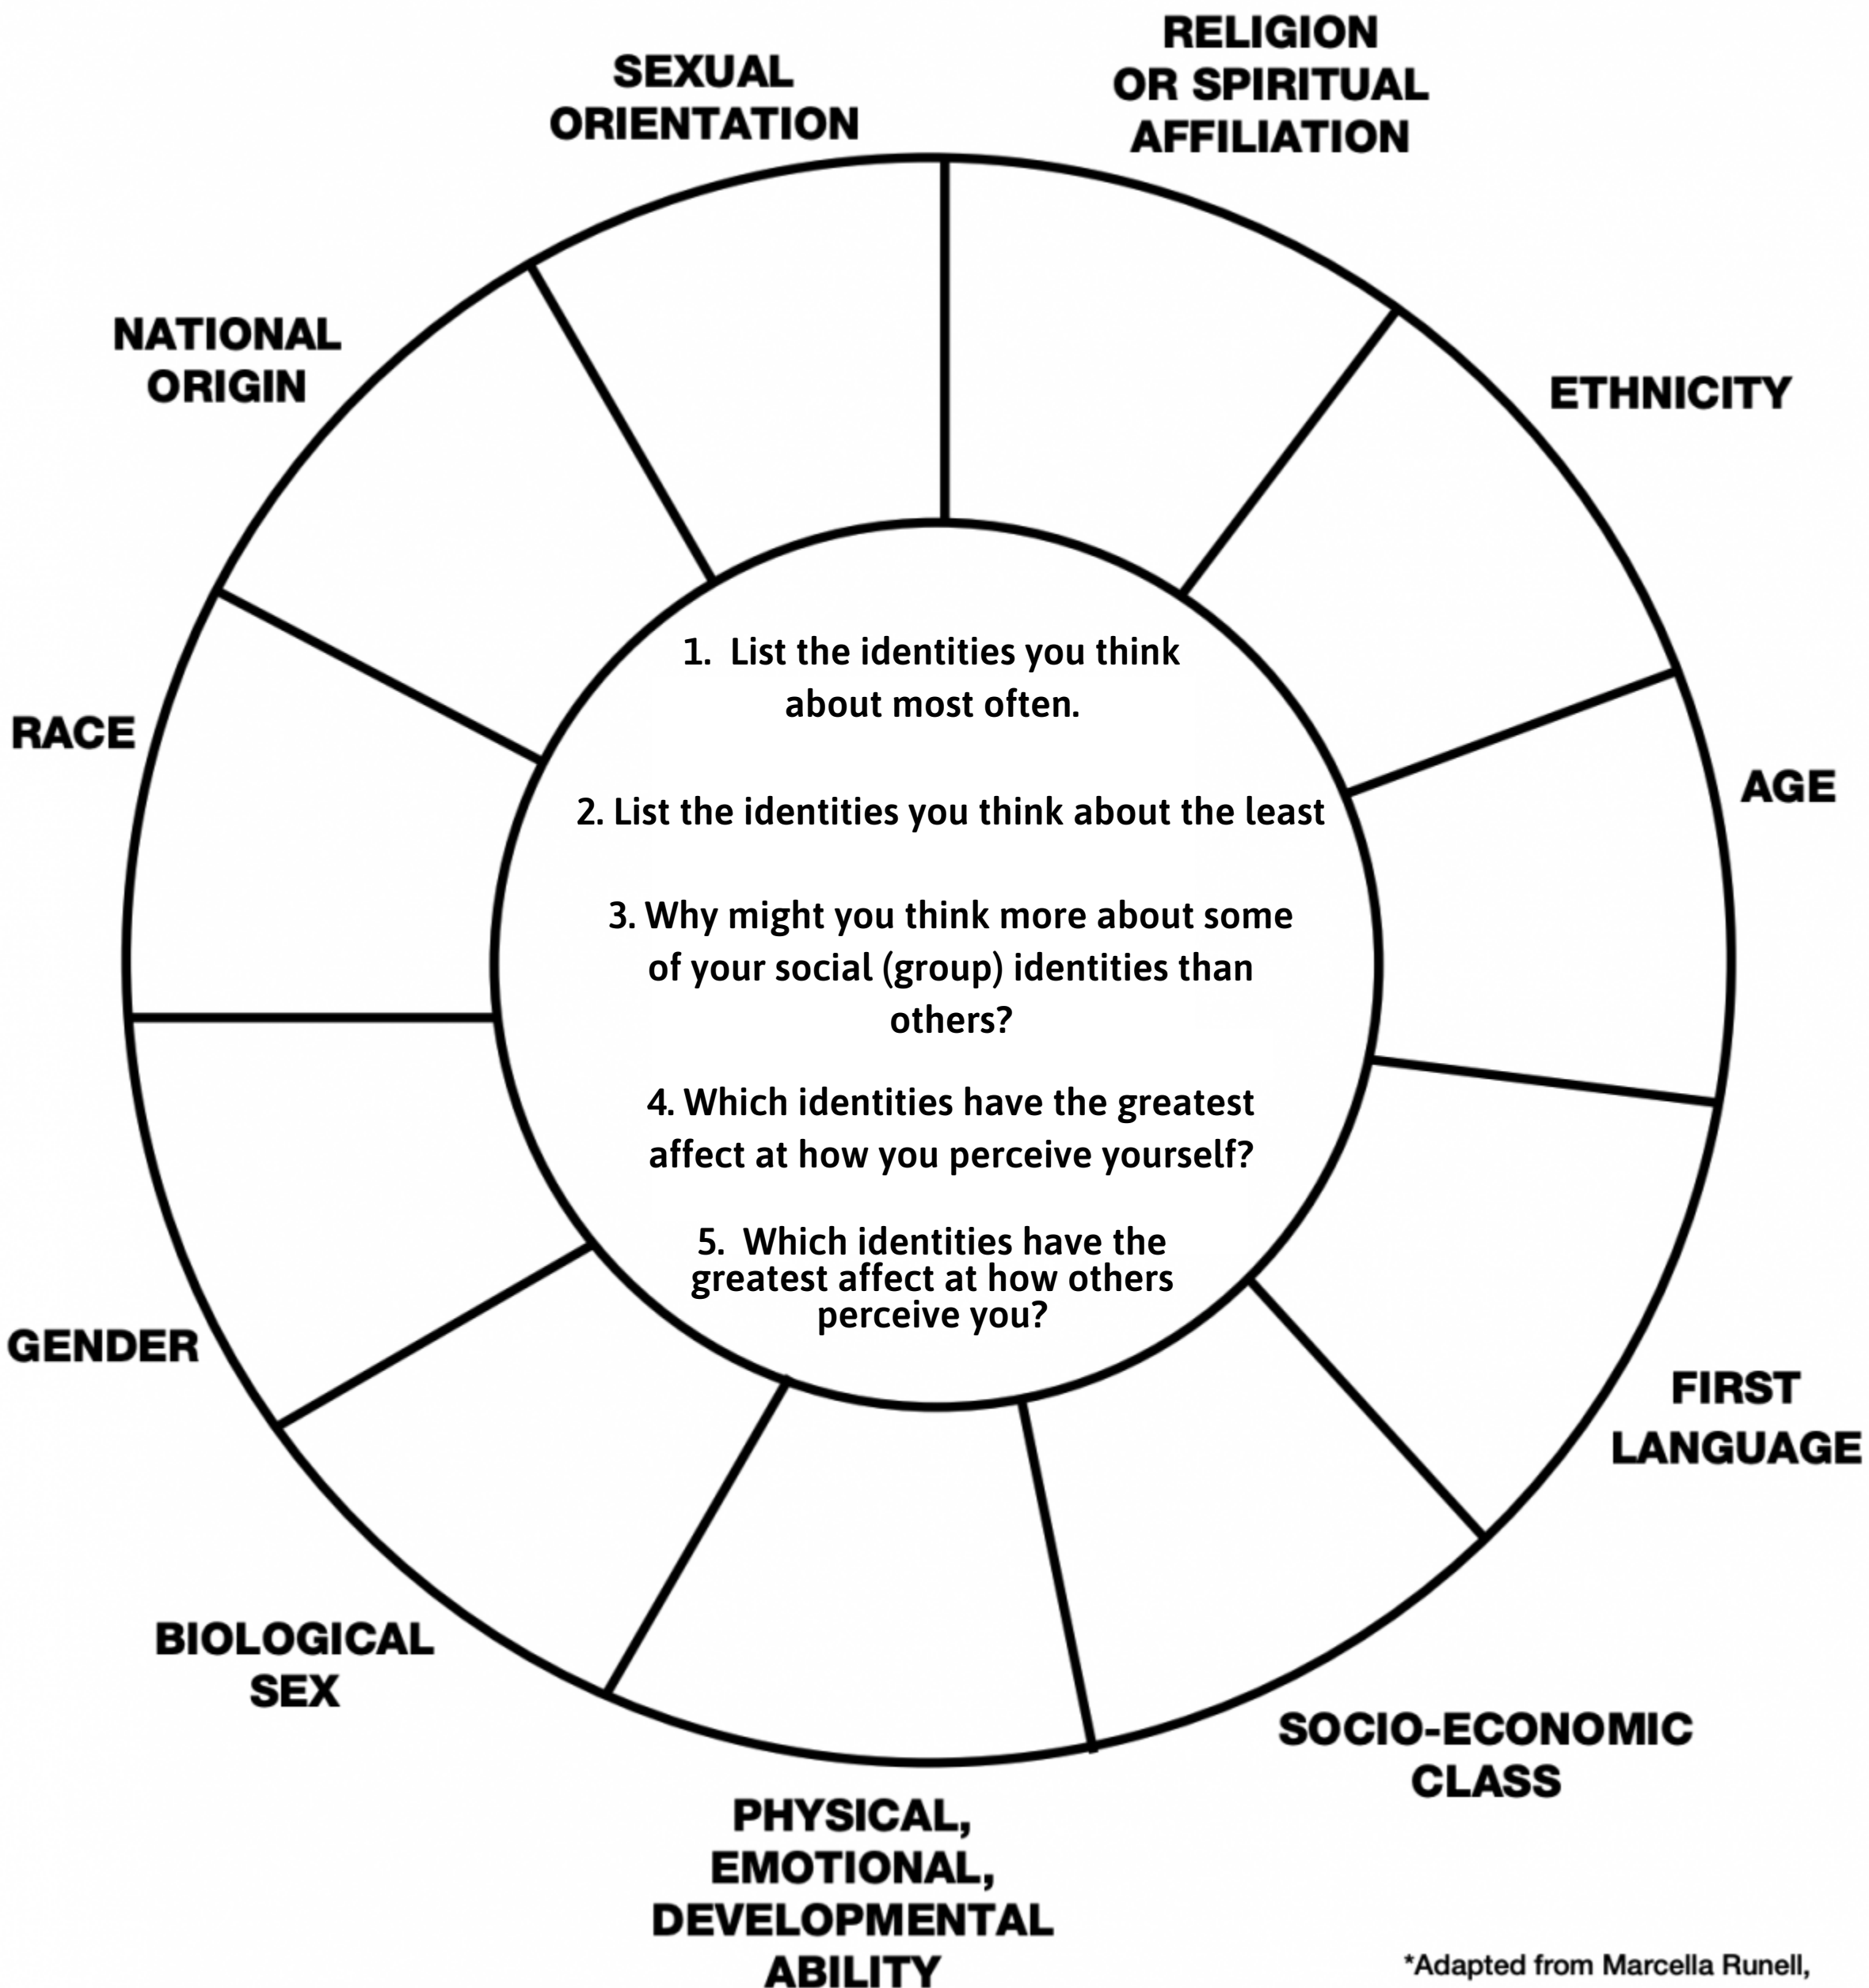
SEXUAL ORIENTATION

RELIGION OR SPIRITUAL AFFILIATION

NATIONAL ORIGIN

ETHNICITY

RACE

AGE

1. List the identities you think about most often.

2. List the identities you think about the least

3. Why might you think more about some of your social (group) identities than others?

4. Which identities have the greatest affect at how you perceive yourself?

5. Which identities have the greatest affect at how others perceive you?

GENDER

FIRST LANGUAGE

BIOLOGICAL SEX

SOCIO-ECONOMIC CLASS

PHYSICAL, EMOTIONAL, DEVELOPMENTAL ABILITY

*Adapted from Marcella Runell,